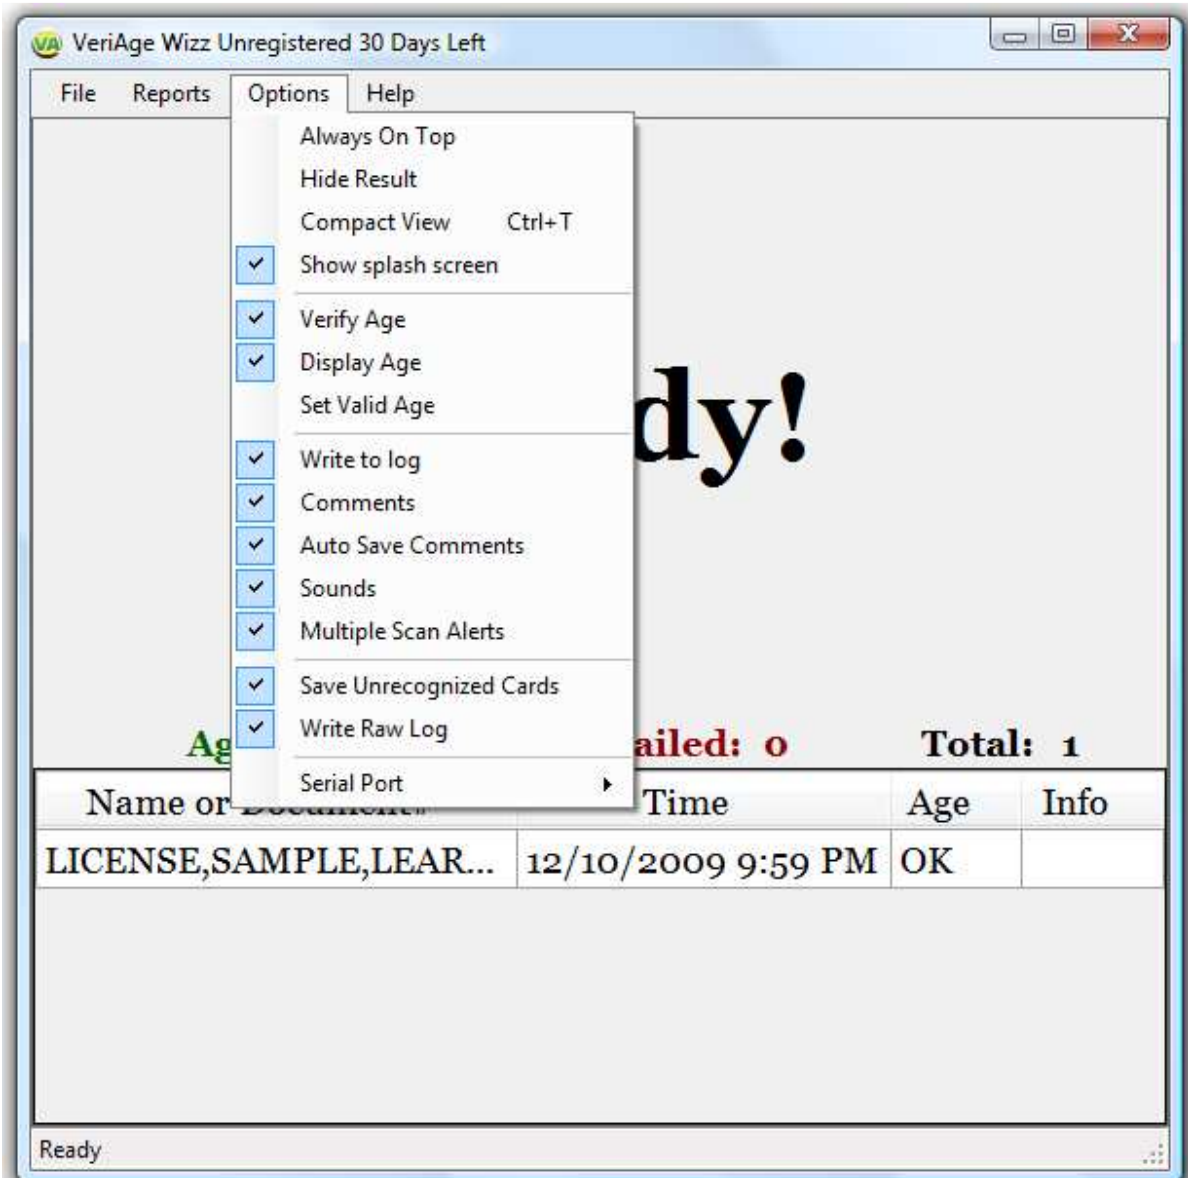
VA VeriAge Wizz Unregistered 30 Days Left

File Reports Options Help

Always On Top
Hide Result
Compact View Ctrl+T
Show splash screen
Verify Age
Display Age
Set Valid Age
Write to log
Comments
Auto Save Comments
Sounds
Multiple Scan Alerts
Save Unrecognized Cards
Write Raw Log
Serial Port

dy!

Ag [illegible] ailed: 0 Total: 1

| Name or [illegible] | Time | Age | Info |
|---|---|---|---|
| LICENSE,SAMPLE,LEAR... | 12/10/2009 9:59 PM | OK | |

Ready